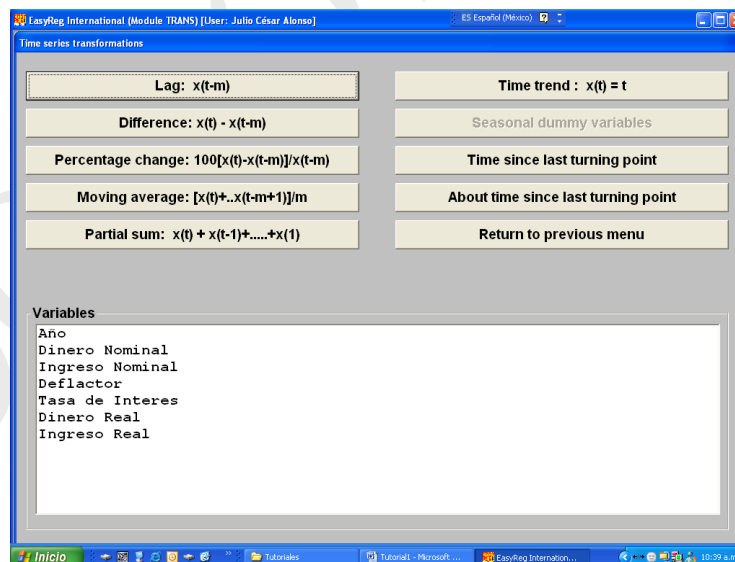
EasyReg International (Module TRANS) [User: Julio César Alonso]

ES Español (México)

Time series transformations

Lag: x(t-m)

Time trend : x(t) = t

Difference: x(t) - x(t-m)

Seasonal dummy variables

Percentage change: 100[x(t)-x(t-m)]/x(t-m)

Time since last turning point

Moving average: [x(t)+..x(t-m+1)]/m

About time since last turning point

Partial sum: x(t) + x(t-1)+.....+x(1)

Return to previous menu

Variables

Año
Dinero Nominal
Ingreso Nominal
Deflactor
Tasa de Interes
Dinero Real
Ingreso Real

Inicio

Tutoriales

Tutorial1 - Microsoft ...

EasyReg Internation...

10:39 a.m